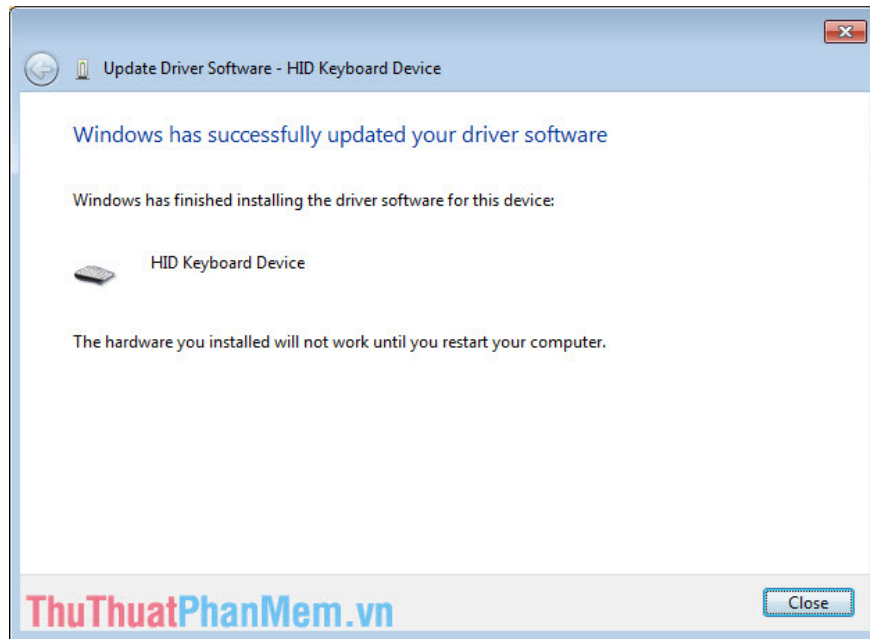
Update Driver Software - HID Keyboard Device

Windows has successfully updated your driver software

Windows has finished installing the driver software for this device:

HID Keyboard Device

The hardware you installed will not work until you restart your computer.

ThuThuatPhanMem.vn

Close